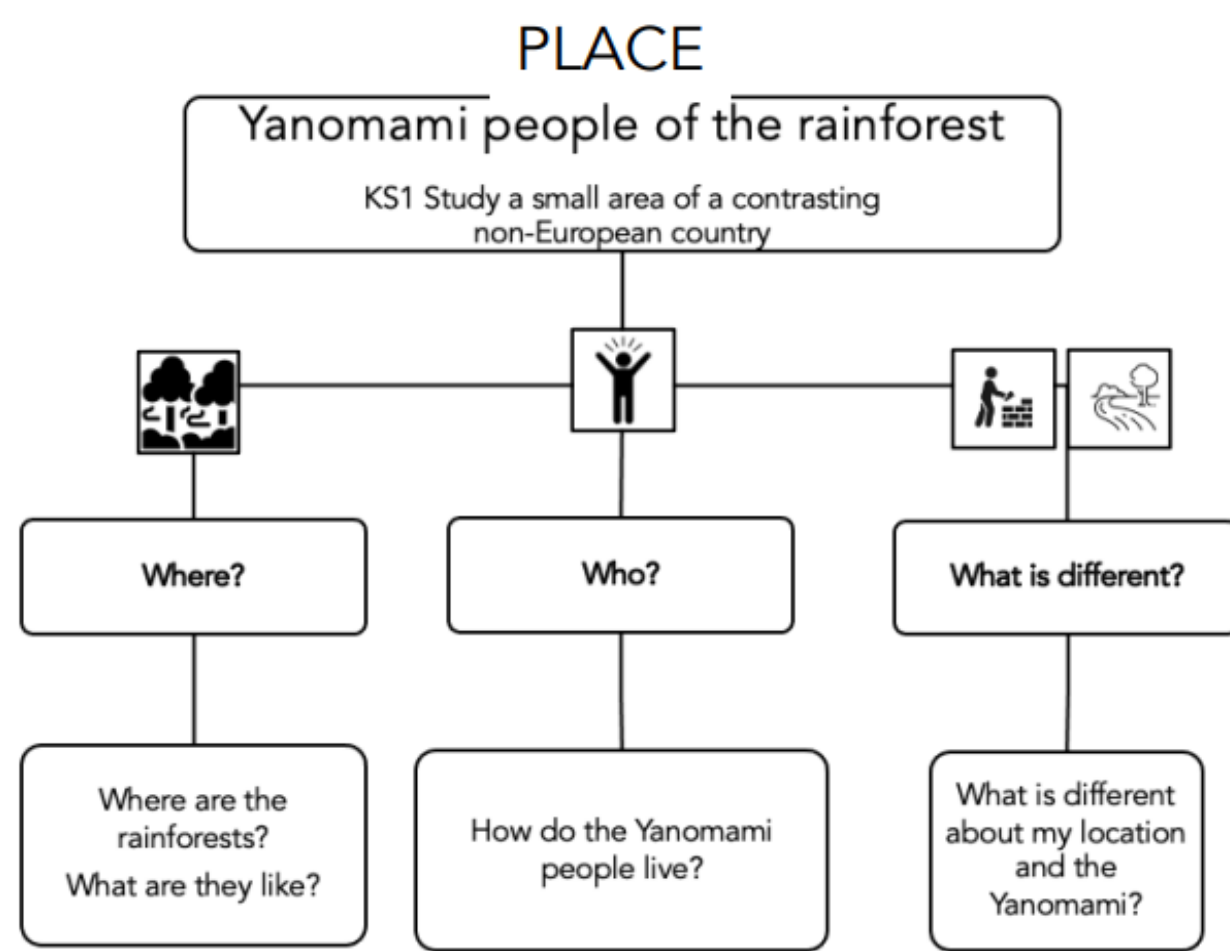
PLACE

Yanomami people of the rainforest

KS1 Study a small area of a contrasting non-European country

Where?

Who?

What is different?

Where are the rainforests?

What are they like?

How do the Yanomami people live?

What is different about my location and the Yanomami?